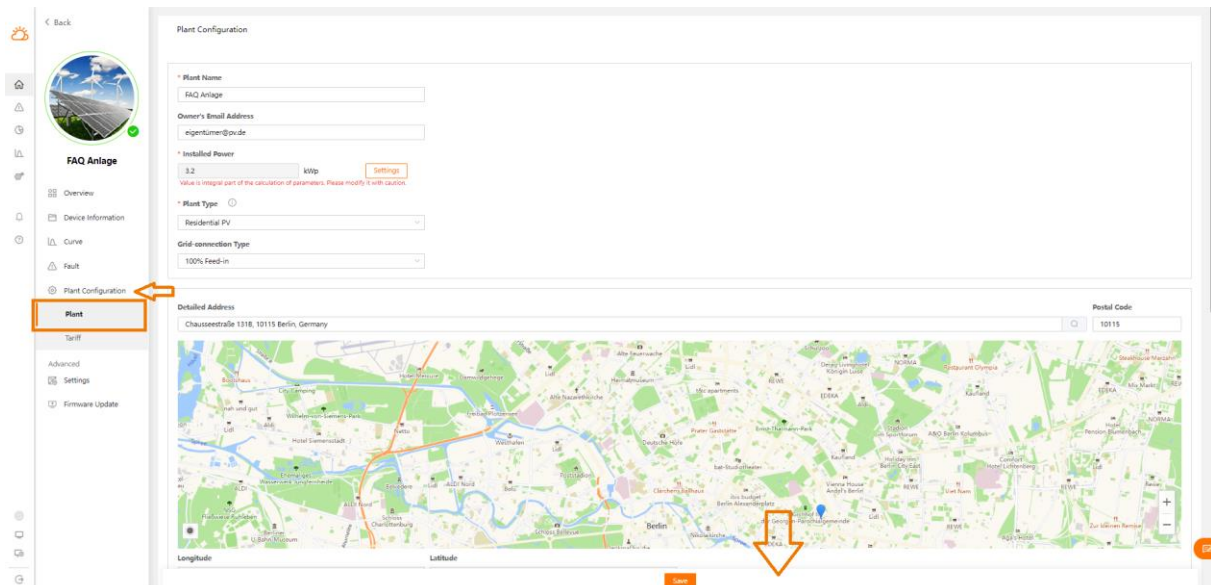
< Back

FAQ Anlage

Overview
Device Information
Curve
Fault
Plant Configuration
Plant
Tariff
Advanced
Settings
Firmware Update

Plant Configuration

* Plant Name
FAQ Anlage
Owner's Email Address
eigentümer@pv.de
* Installed Power
3.2
kWp
Settings
Value is integral part of the calculation of parameters. Please modify it with caution.
* Plant Type
Residential PV
Grid-connection Type
100% Feed-in

Detailed Address
Chausseestraße 131B, 10115 Berlin, Germany
Postal Code
10115

Berlin

Longitude
Latitude

Save